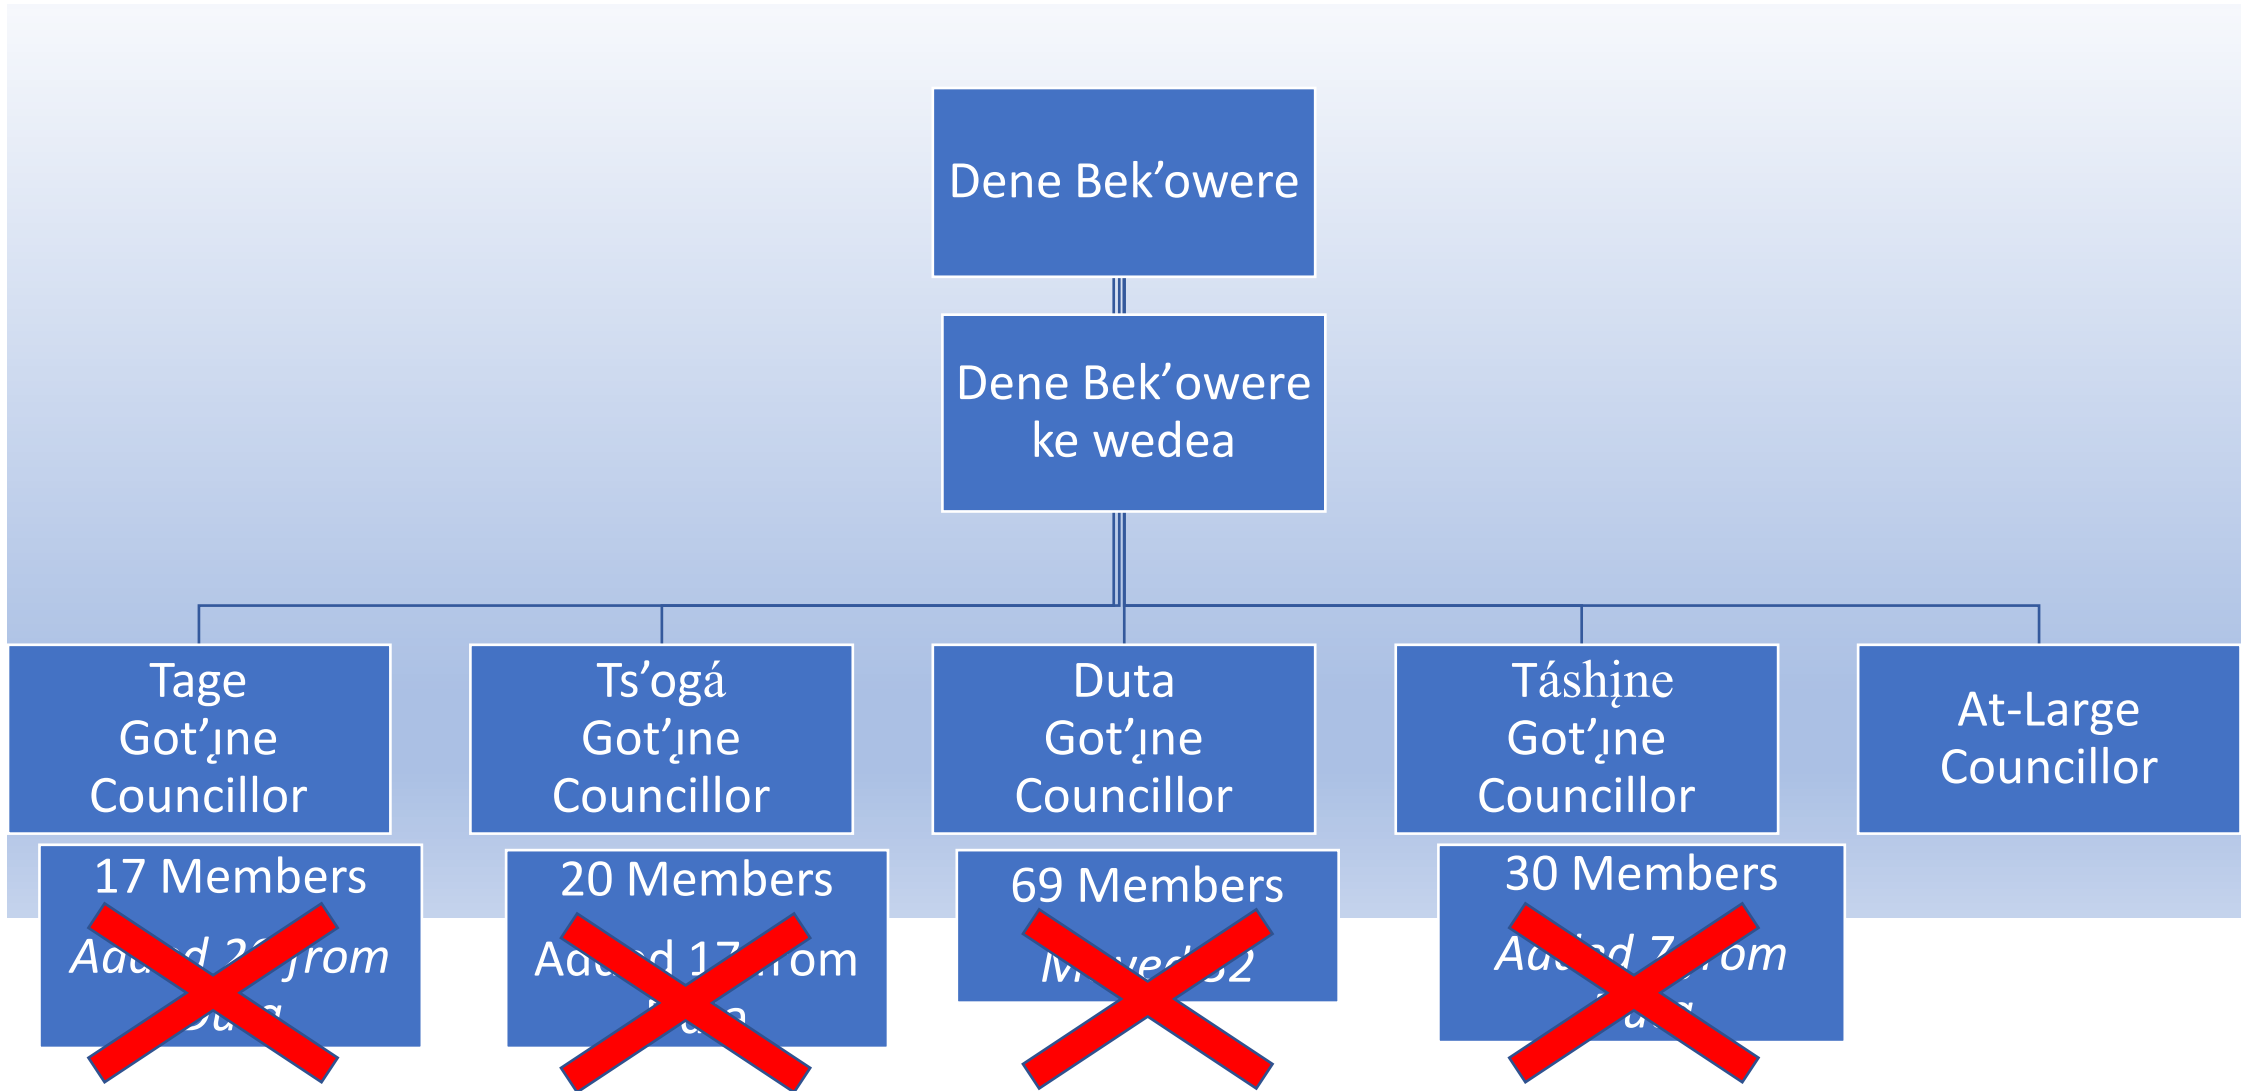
Dene Bek’owere

Dene Bek’owere ke wedea

Tage Got’ı̨ne Councillor

Ts’ogá Got’ı̨ne Councillor

Duta Got’ı̨ne Councillor

Táshı̨ne Got’ı̨ne Councillor

At-Large Councillor

17 Members

Add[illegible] 2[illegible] from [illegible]

20 Members

Add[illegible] 17 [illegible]om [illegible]

69 Members

M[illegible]ed 32

30 Members

Add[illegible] 7 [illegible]om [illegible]